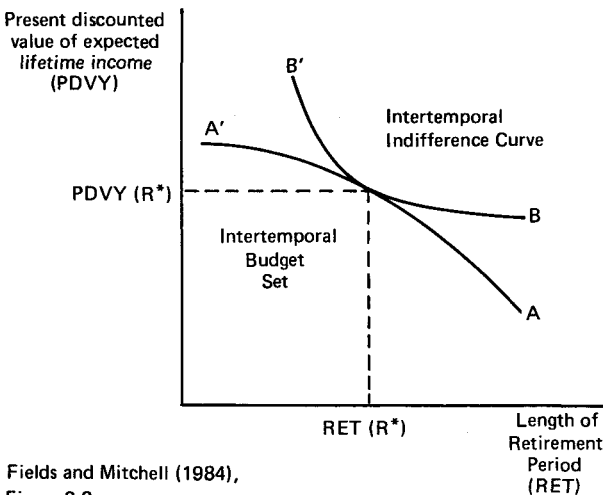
Present discounted value of expected lifetime income (PDVY)

B'

A'

Intertemporal Indifference Curve

PDVY (R*)

B

Intertemporal Budget Set

A

RET (R*)

Length of Retirement Period (RET)

Fields and Mitchell (1984), Figure 2.2